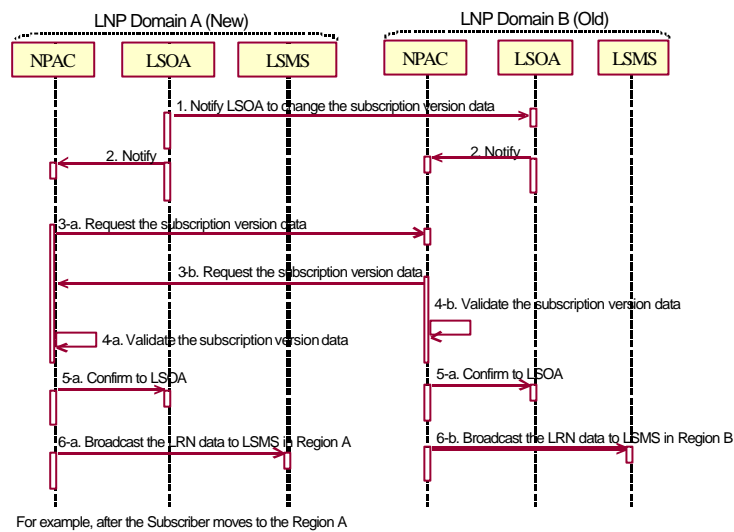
LNP Domain A (New)

LNP Domain B (Old)

NPAC

LSOA

LSMS

NPAC

LSOA

LSMS

1. Notify LSOA to change the subscription version data

2. Notify

2. Notify

3-a. Request the subscription version data

3-b. Request the subscription version data

4-b. Validate the subscription version data

4-a. Validate the subscription version data

5-a. Confirm to LSOA

5-a. Confirm to LSOA

6-a. Broadcast the LRN data to LSMS in Region A

6-b. Broadcast the LRN data to LSMS in Region B

For example, after the Subscriber moves to the Region A